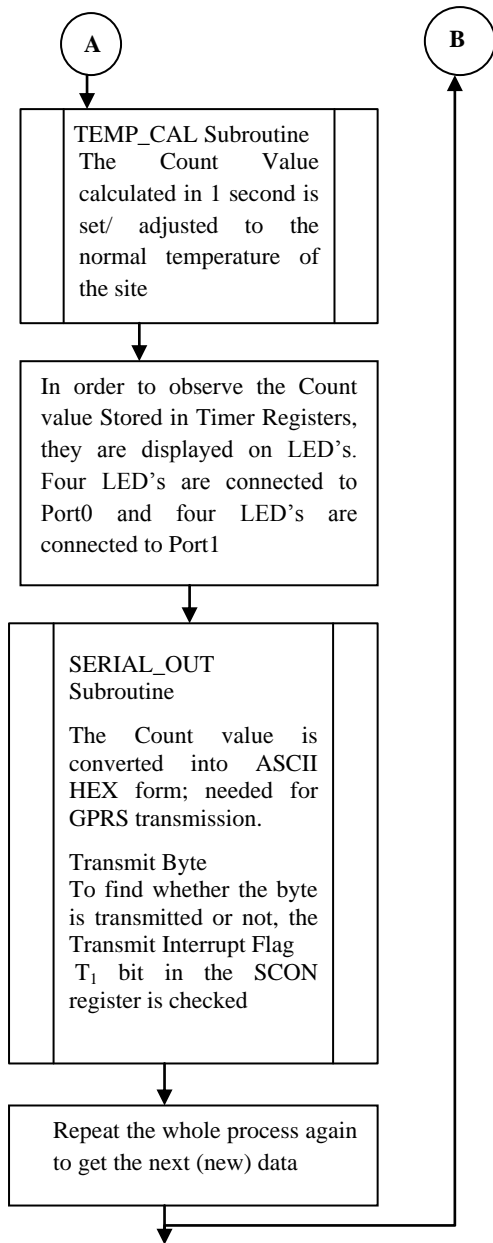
A

B

TEMP_CAL Subroutine
The Count Value calculated in 1 second is set/ adjusted to the normal temperature of the site

In order to observe the Count value Stored in Timer Registers, they are displayed on LED's. Four LED's are connected to Port0 and four LED's are connected to Port1

SERIAL_OUT Subroutine

The Count value is converted into ASCII HEX form; needed for GPRS transmission.

Transmit Byte
To find whether the byte is transmitted or not, the Transmit Interrupt Flag $T_1$ bit in the SCON register is checked

Repeat the whole process again to get the next (new) data